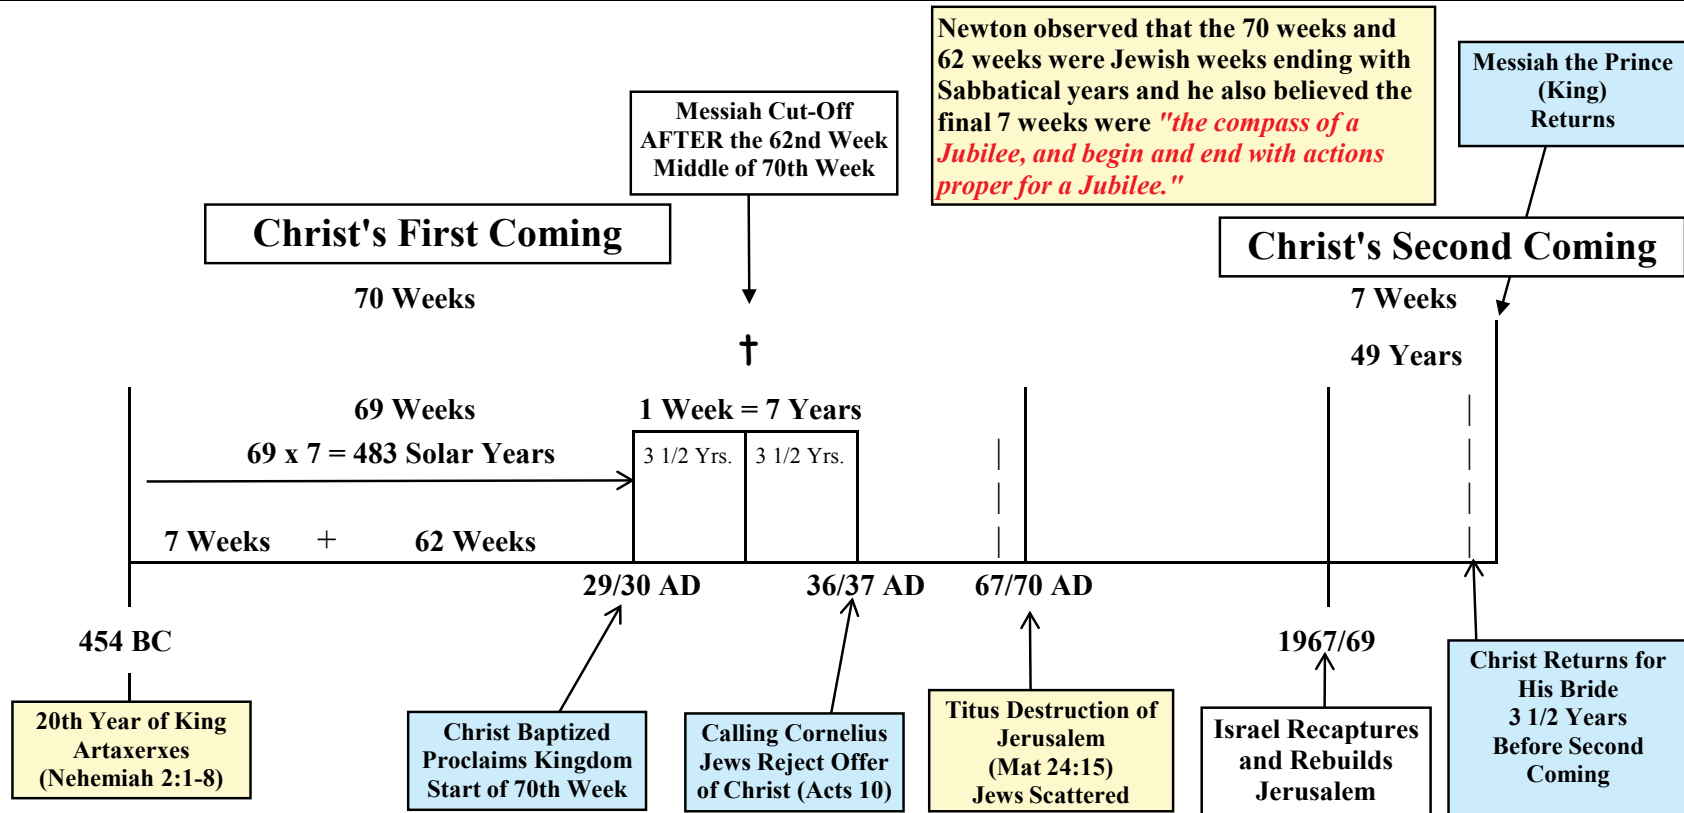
Newton observed that the 70 weeks and 62 weeks were Jewish weeks ending with Sabbatical years and he also believed the final 7 weeks were "the compass of a Jubilee, and begin and end with actions proper for a Jubilee."

Messiah the Prince (King) Returns

Messiah Cut-Off AFTER the 62nd Week Middle of 70th Week

Christ's First Coming

Christ's Second Coming

70 Weeks

7 Weeks

49 Years

69 Weeks

1 Week = 7 Years

69 x 7 = 483 Solar Years

3 1/2 Yrs.

3 1/2 Yrs.

7 Weeks + 62 Weeks

29/30 AD

36/37 AD

67/70 AD

454 BC

1967/69

20th Year of King Artaxerxes (Nehemiah 2:1-8)

Christ Baptized Proclaims Kingdom Start of 70th Week

Calling Cornelius Jews Reject Offer of Christ (Acts 10)

Titus Destruction of Jerusalem (Mat 24:15) Jews Scattered

Israel Recaptures and Rebuilds Jerusalem

Christ Returns for His Bride 3 1/2 Years Before Second Coming